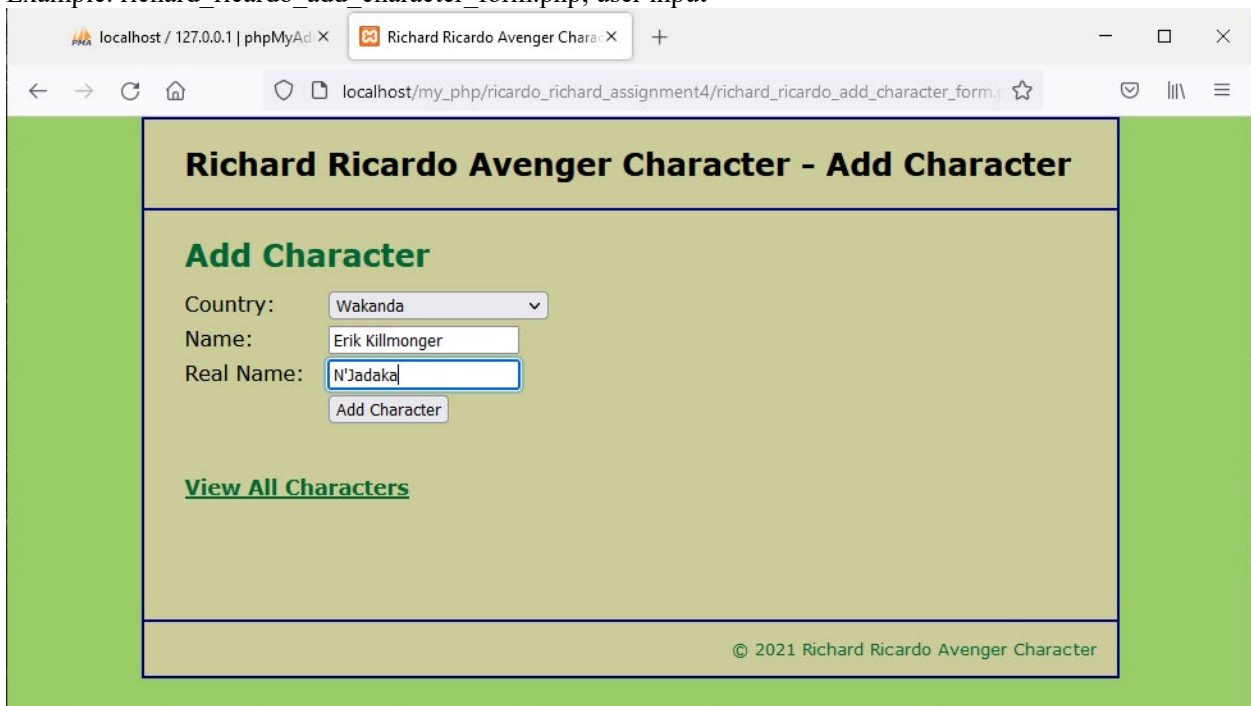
Example: richard_ricardo_add_character_form.php, user input

localhost / 127.0.0.1 | phpMyAd ×
Richard Ricardo Avenger Chara ×
+

localhost/my_php/ricardo_richard_assignment4/richard_ricardo_add_character_form.p

Richard Ricardo Avenger Character - Add Character

Add Character

Country: Wakanda
Name: Erik Killmonger
Real Name: N'Jadaka
Add Character

View All Characters

© 2021 Richard Ricardo Avenger Character